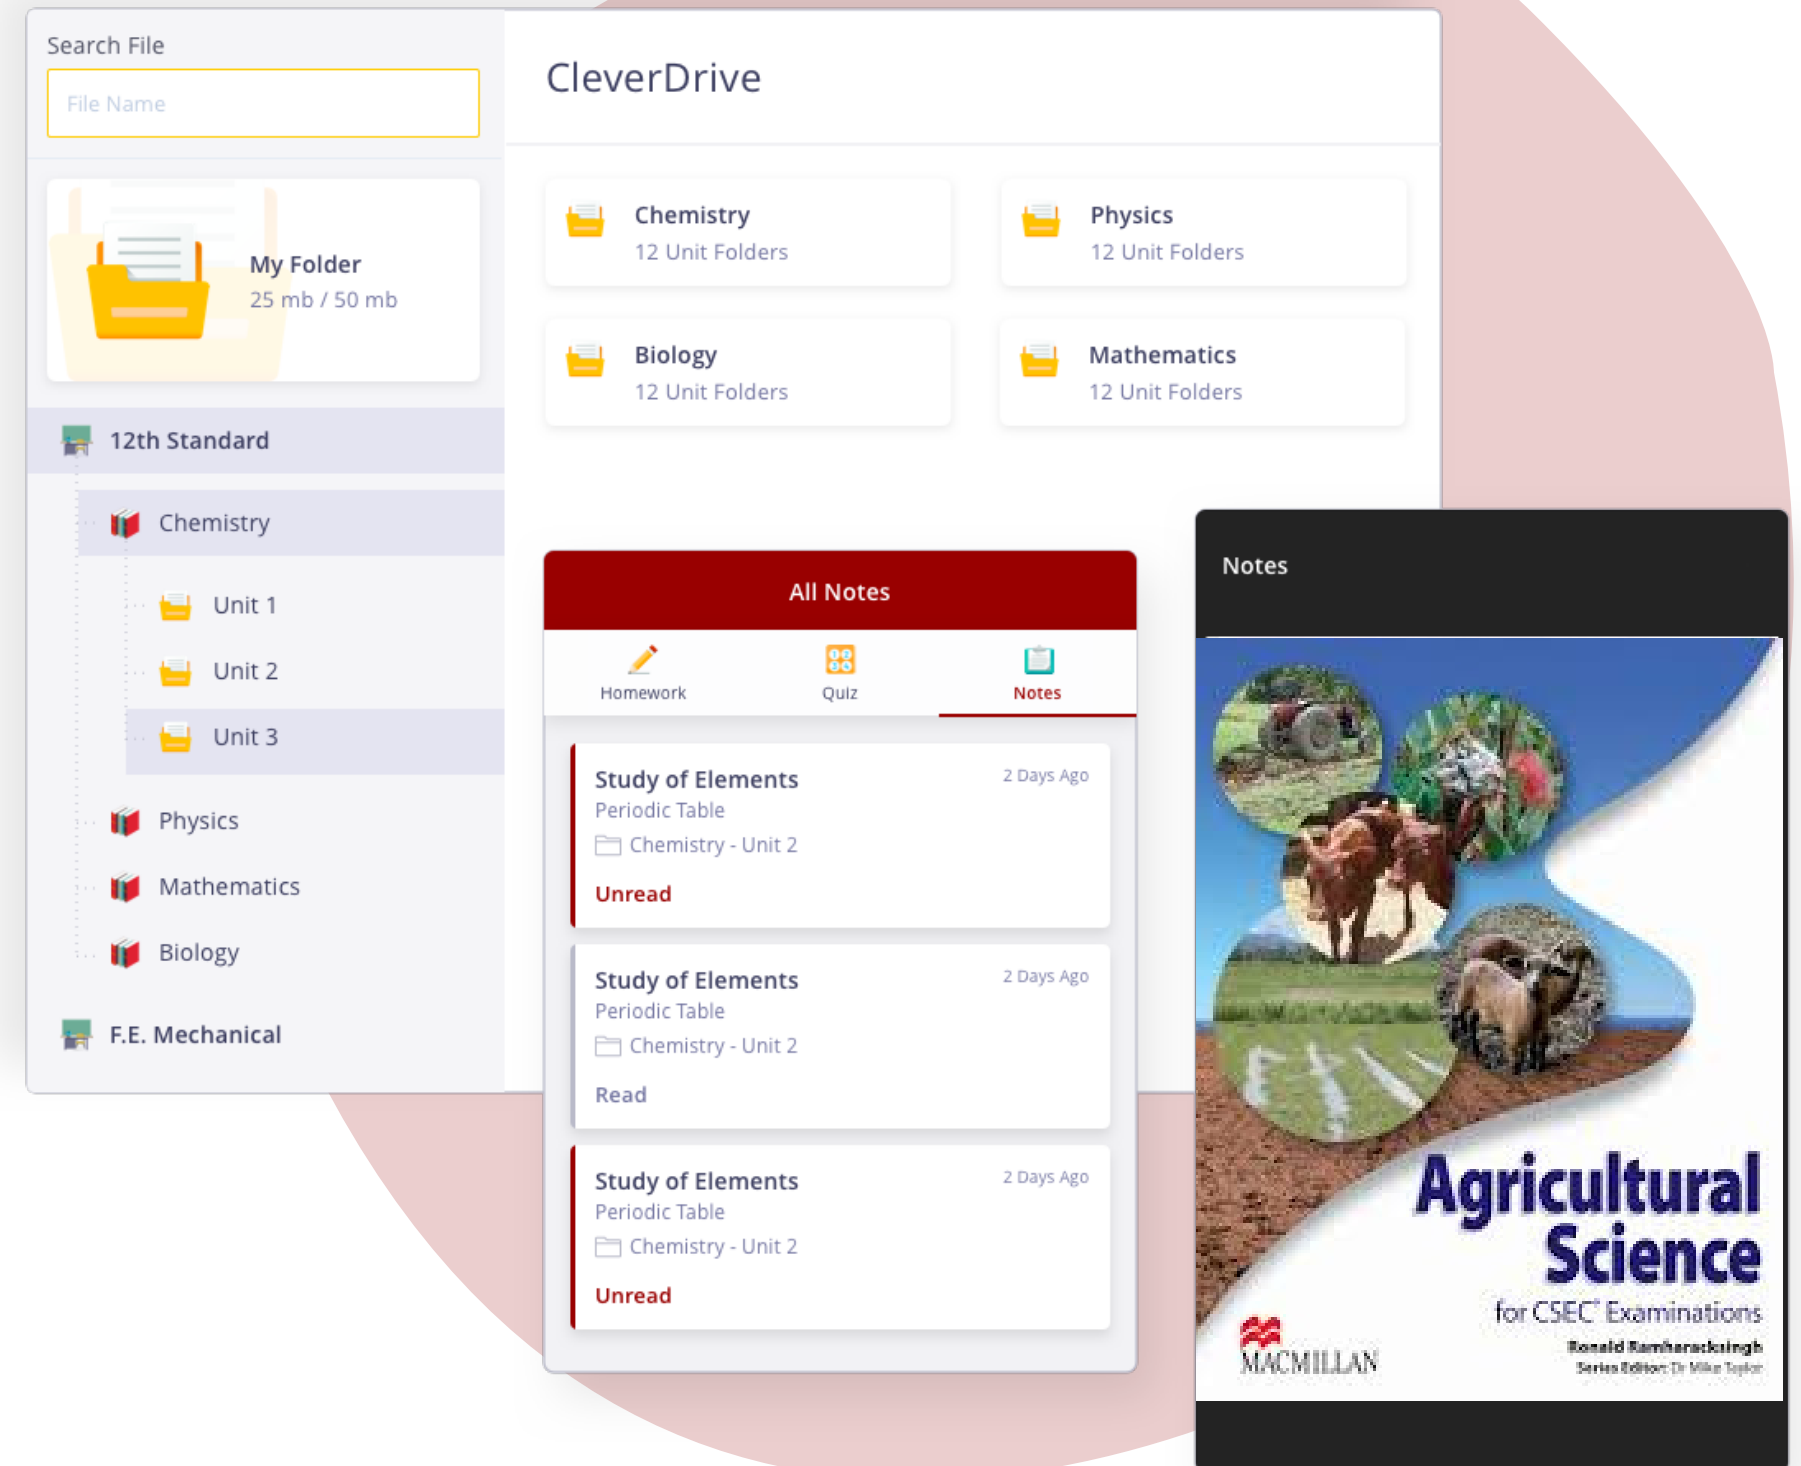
Search File

File Name

My Folder
25 mb / 50 mb

12th Standard

Chemistry

Unit 1

Unit 2

Unit 3

Physics

Mathematics

Biology

F.E. Mechanical

CleverDrive

Chemistry
12 Unit Folders

Physics
12 Unit Folders

Biology
12 Unit Folders

Mathematics
12 Unit Folders

All Notes

Homework Quiz Notes

Study of Elements
2 Days Ago
Periodic Table
Chemistry - Unit 2
Unread

Study of Elements
2 Days Ago
Periodic Table
Chemistry - Unit 2
Read

Study of Elements
2 Days Ago
Periodic Table
Chemistry - Unit 2
Unread

Notes

Agricultural Science
for CSEC Examinations
Ronald Ramharacksingh
Series Editor: Dr Mike Taylor
MACMILLAN